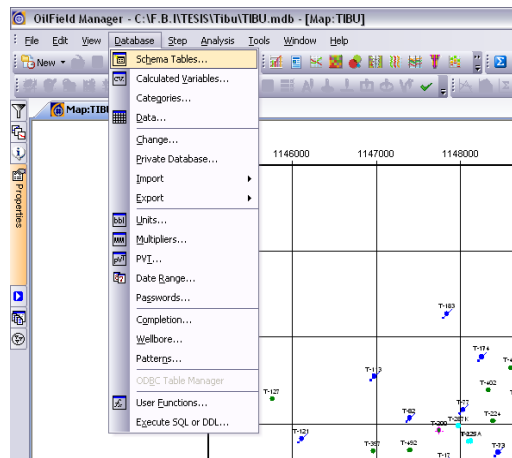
OilField Manager - C:\F.B.I\TESIS\Tibu\TIBU.mdb - [Map:TIBU]

File Edit View Database Step Analysis Tools Window Help

New

Map:TIBU

Properties

Schema Tables...
Calculated Variables...
Categories...
Data...
Change...
Private Database...
Import
Export
Units...
Multipliers...
PVT...
Date Range...
Passwords...
Completion...
Wellbore...
Patterns...
ODBC Table Manager
User Functions...
Execute SQL or DDL...

1146000 1147000 1148000

T-183
T-174
T-113
T-127
T-402
T-62
T-73
T-224
T-200
T-225A
T-121
T-387
T-482
T-17
T-73